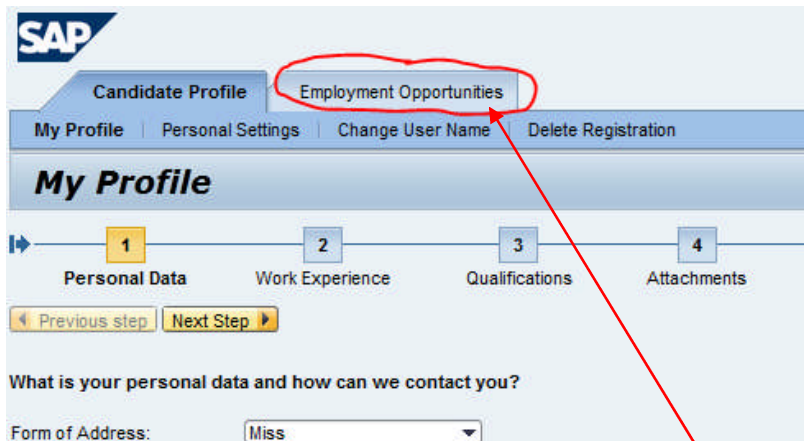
SAP

Candidate Profile | Employment Opportunities

My Profile | Personal Settings | Change User Name | Delete Registration

My Profile

1 Personal Data
2 Work Experience
3 Qualifications
4 Attachments

Previous step | Next Step

What is your personal data and how can we contact you?

Form of Address: Miss